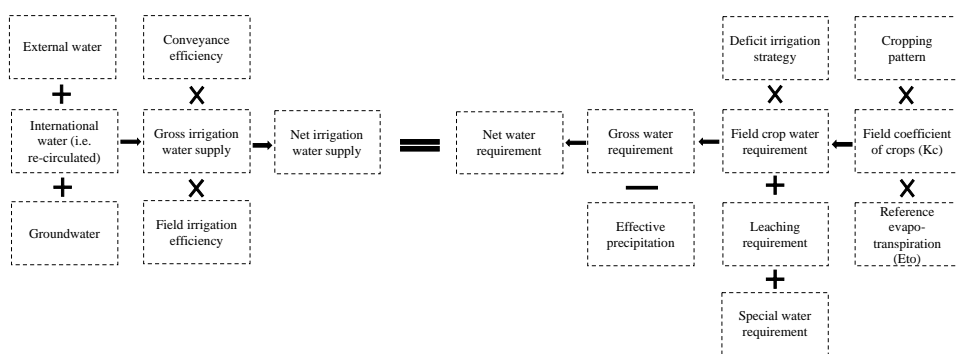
External water

+

International water (i.e. re-circulated)

+

Groundwater

Conveyance efficiency

X

Gross irrigation water supply

X

Field irrigation efficiency

Net irrigation water supply

=

Net water requirement

Gross water requirement

—

Effective precipitation

Deficit irrigation strategy

X

Field crop water requirement

+

Leaching requirement

+

Special water requirement

Cropping pattern

X

Field coefficient of crops (Kc)

X

Reference evapo-transpiration (Eto)